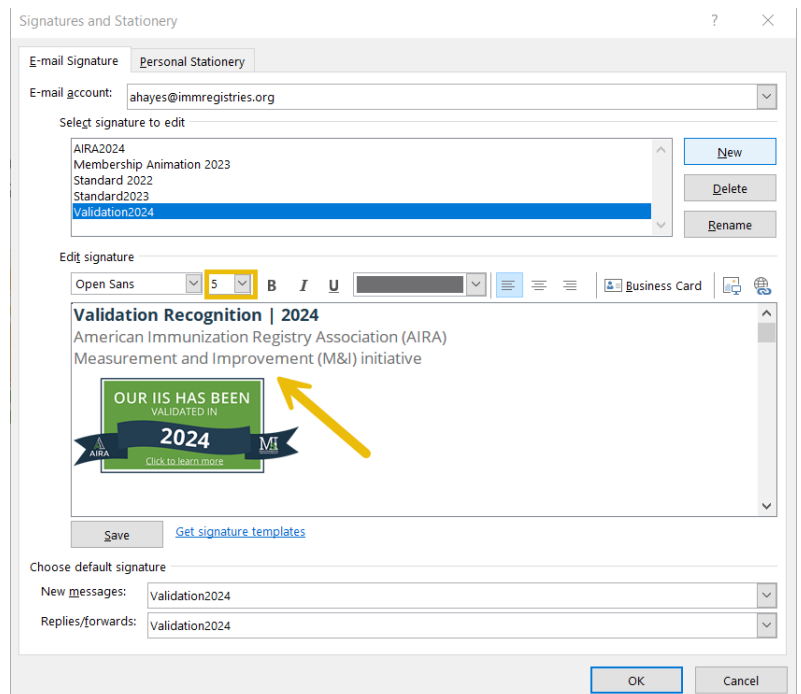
Signatures and Stationery

?

E-mail Signature

Personal Stationery

E-mail account: ahayes@immregistries.org

Select signature to edit

AIRA2024
Membership Animation 2023
Standard 2022
Standard2023
Validation2024

New

Delete

Rename

Edit signature

Open Sans

5

B I U

Business Card

Validation Recognition | 2024
American Immunization Registry Association (AIRA)
Measurement and Improvement (M&I) initiative

OUR IIS HAS BEEN
VALIDATED IN
2024
AIRA
MI
Click to learn more

Save

Get signature templates

Choose default signature

New messages: Validation2024

Replies/forwards: Validation2024

OK

Cancel